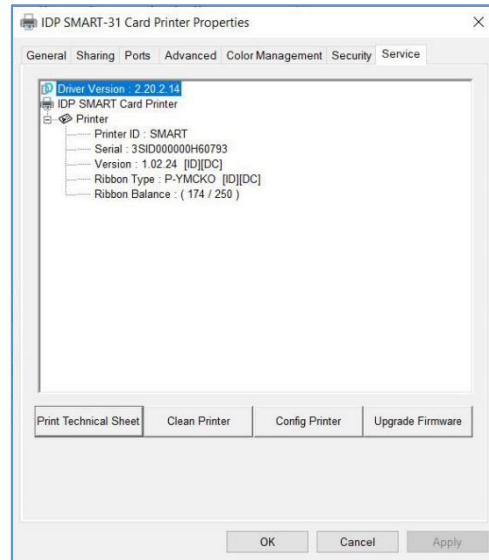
IDP SMART-31 Card Printer Properties

×

General Sharing Ports Advanced Color Management Security Service

Driver Version : 2.20.2.14
IDP SMART Card Printer
Printer
Printer ID : SMART
Serial : 3SID000000H60793
Version : 1.02.24 [ID][DC]
Ribbon Type : P-YMCKO [ID][DC]
Ribbon Balance : ( 174 / 250 )

Print Technical Sheet | Clean Printer | Config Printer | Upgrade Firmware

OK | Cancel | Apply